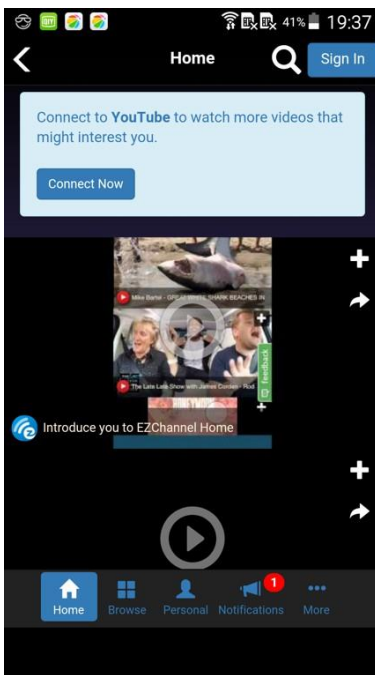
41% 19:37

Home

Sign In

Connect to YouTube to watch more videos that might interest you.

Connect Now

Mike Bartel - GREAT WHITE SHARK BEACHES IN

The Late Late Show with James Corden - Rod

Feedback

Introduce you to EZChannel Home

Home Browse Personal Notifications 1 More